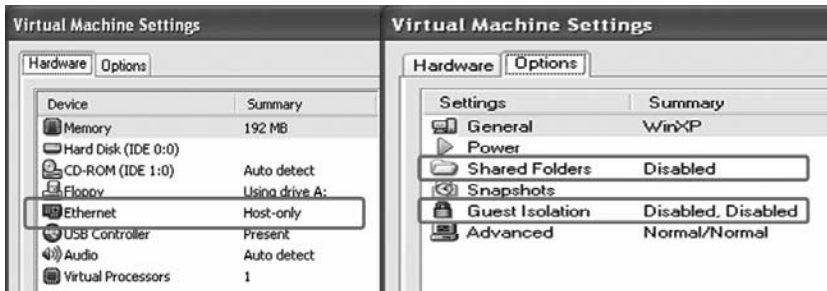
Virtual Machine Settings

Hardware | Options

| Device | Summary |
|---|---|
| Memory | 192 MB |
| Hard Disk (IDE 0:0) | |
| CD-ROM (IDE 1:0) | Auto detect |
| Floppy | Using drive A: |
| Ethernet | Host-only |
| USB Controller | Present |
| Audio | Auto detect |
| Virtual Processors | 1 |

Virtual Machine Settings

Hardware | Options

| Settings | Summary |
|---|---|
| General | WinXP |
| Power | |
| Shared Folders | Disabled |
| Snapshots | |
| Guest Isolation | Disabled, Disabled |
| Advanced | Normal/Normal |